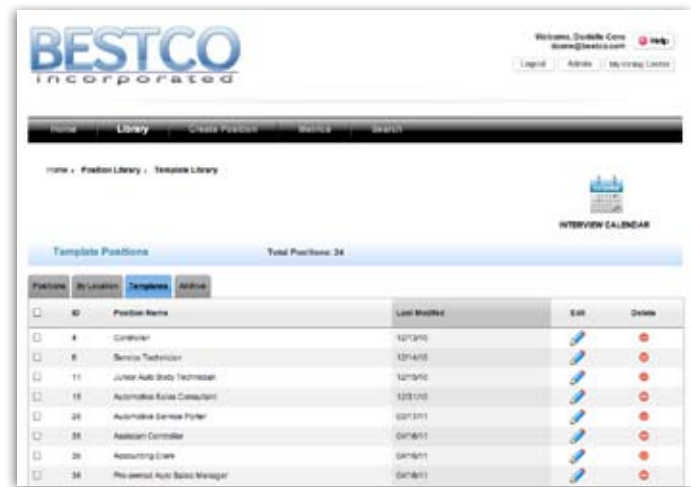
BESTCO
incorporated

Welcome, Dodelle Cox
dcox@bestco.com
Help
Logout | Admin | My Hiring Center

Home | Library | Create Position | Metrics | Search

Home › Position Library › Template Library

INTERVIEW CALENDAR

Template Positions
Total Positions: 24

Positions | By Location | Templates | Archive

| | ID | Position Name | Last Modified | Edit | Delete |
|---|---|---|---|---|---|
| | 4 | Controller | 12/13/10 | | |
| | 8 | Service Technician | 12/14/10 | | |
| | 11 | Junior Auto Body Technician | 12/15/10 | | |
| | 15 | Automotive Sales Consultant | 12/31/10 | | |
| | 24 | Automotive Service Porter | 02/13/11 | | |
| | 25 | Assistant Controller | 04/18/11 | | |
| | 26 | Accounting Clerk | 04/18/11 | | |
| | 34 | Pre-owned Auto Sales Manager | 04/18/11 | | |